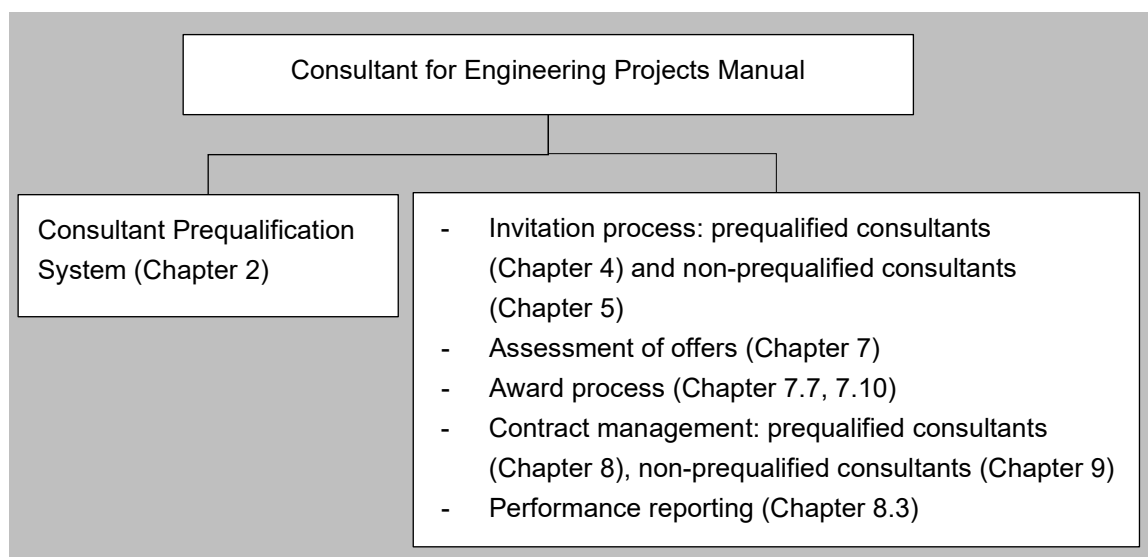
Consultant for Engineering Projects Manual

Consultant Prequalification System (Chapter 2)

- Invitation process: prequalified consultants (Chapter 4) and non-prequalified consultants (Chapter 5)
- Assessment of offers (Chapter 7)
- Award process (Chapter 7.7, 7.10)
- Contract management: prequalified consultants (Chapter 8), non-prequalified consultants (Chapter 9)
- Performance reporting (Chapter 8.3)